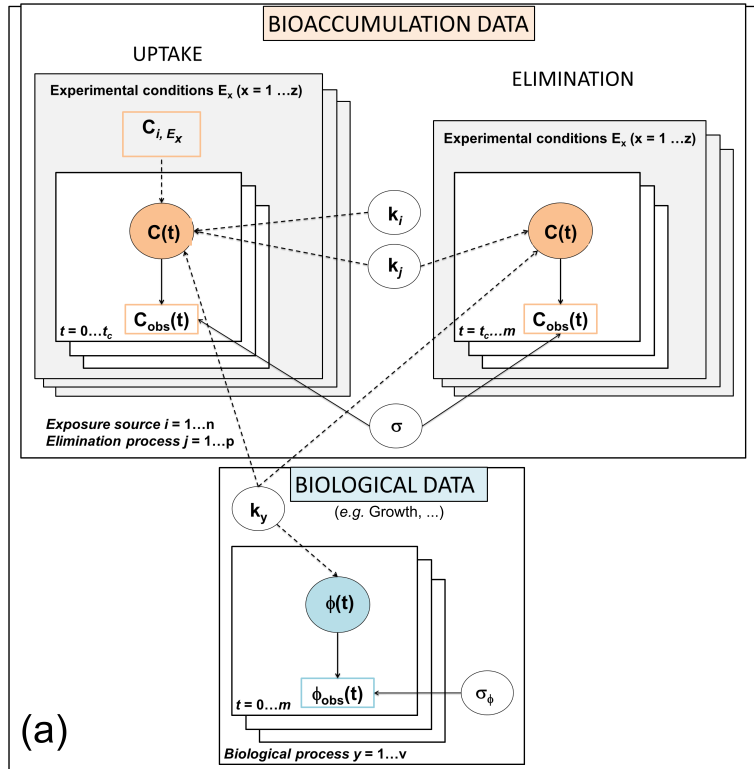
BIOACCUMULATION DATA

UPTAKE

Experimental conditions $E_x$ (x = 1 …z)

$C_{i, E_x}$

C(t)

$C_{obs}(t)$

$t = 0…t_c$

ELIMINATION

Experimental conditions $E_x$ (x = 1 …z)

C(t)

$C_{obs}(t)$

$t = t_c…m$

$k_i$

$k_j$

σ

Exposure source i = 1…n
Elimination process j = 1…p

BIOLOGICAL DATA

(e.g. Growth, …)

$k_y$

ϕ(t)

$\phi_{obs}(t)$

$\sigma_\phi$

$t = 0…m$

Biological process y = 1…v

(a)